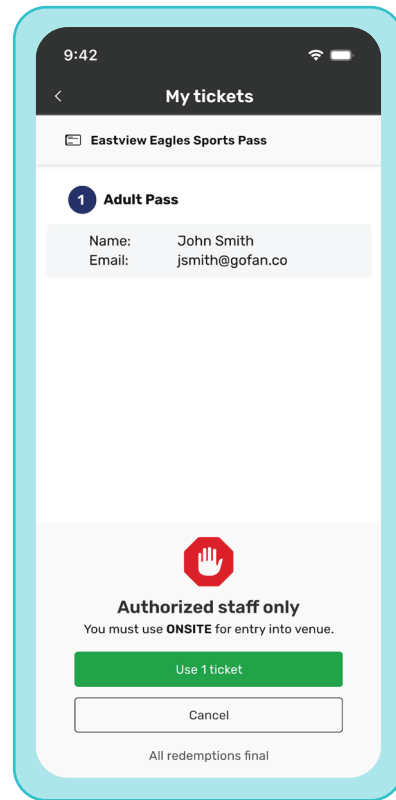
9:42

<

My tickets

Eastview Eagles Sports Pass

1 Adult Pass

| | |
|---|---|
| Name: | John Smith |
| Email: | jsmith@gofan.co |

Authorized staff only

You must use **ONSITE** for entry into venue.

Use 1 ticket

Cancel

All redemptions final